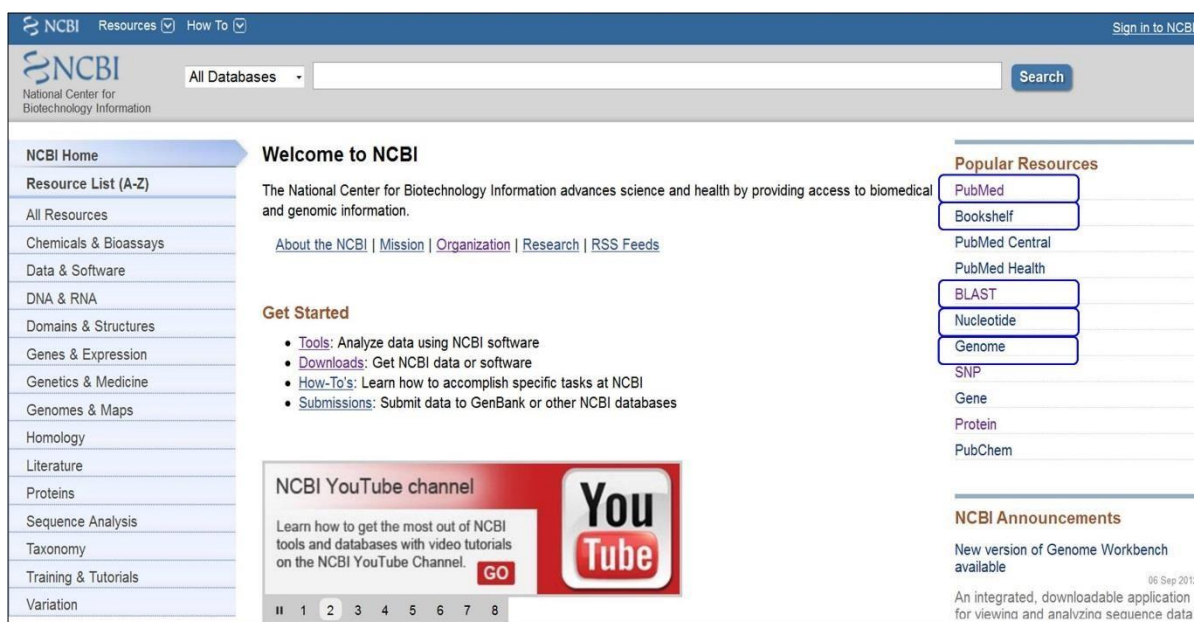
NCBI Resources How To

Sign in to NCBI

NCBI
National Center for Biotechnology Information

All Databases

Search

NCBI Home
Resource List (A-Z)
All Resources
Chemicals & Bioassays
Data & Software
DNA & RNA
Domains & Structures
Genes & Expression
Genetics & Medicine
Genomes & Maps
Homology
Literature
Proteins
Sequence Analysis
Taxonomy
Training & Tutorials
Variation

Welcome to NCBI

The National Center for Biotechnology Information advances science and health by providing access to biomedical and genomic information.

About the NCBI | Mission | Organization | Research | RSS Feeds

Get Started

- Tools: Analyze data using NCBI software
- Downloads: Get NCBI data or software
- How-To's: Learn how to accomplish specific tasks at NCBI
- Submissions: Submit data to GenBank or other NCBI databases

NCBI YouTube channel

Learn how to get the most out of NCBI tools and databases with video tutorials on the NCBI YouTube Channel.

GO

You Tube

II 1 2 3 4 5 6 7 8

Popular Resources
PubMed
Bookshelf
PubMed Central
PubMed Health
BLAST
Nucleotide
Genome
SNP
Gene
Protein
PubChem

NCBI Announcements

New version of Genome Workbench available

06 Sep 201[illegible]

An integrated, downloadable application for viewing and analyzing sequence data